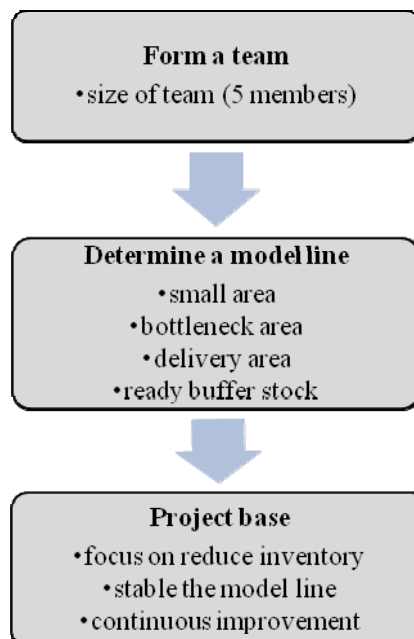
Form a team
•size of team (5 members)

Determine a model line
•small area
•bottleneck area
•delivery area
•ready buffer stock

Project base
•focus on reduce inventory
•stable the model line
•continuous improvement